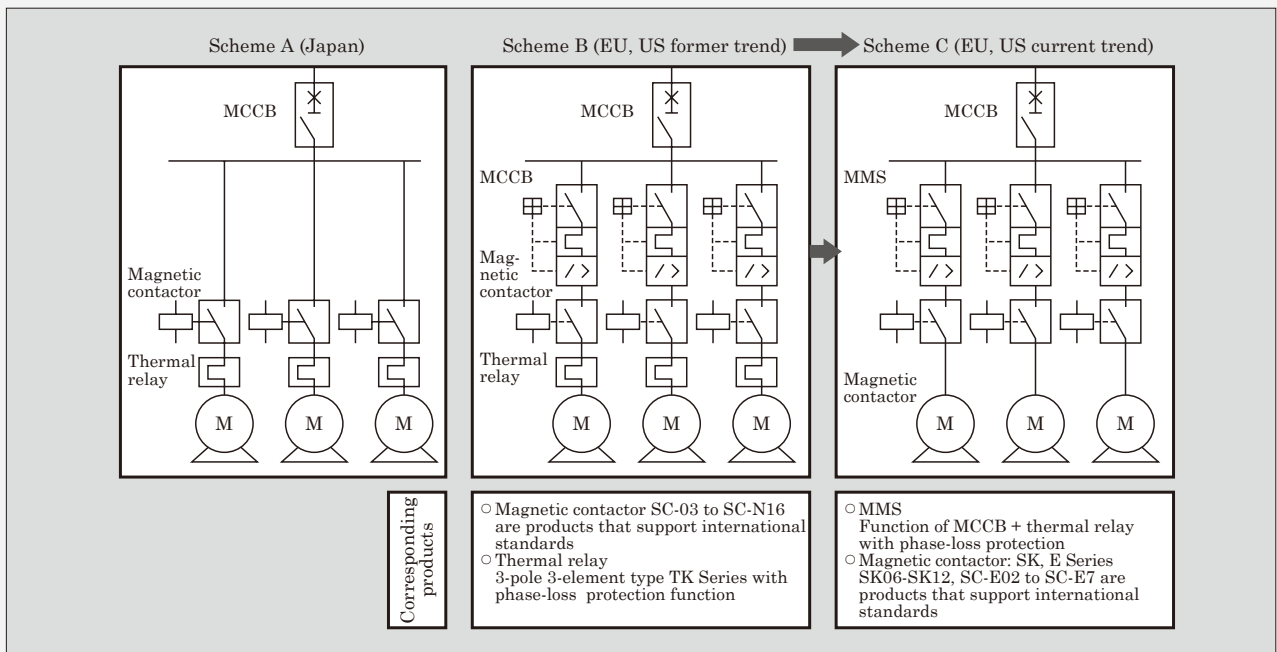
Scheme A (Japan)

Scheme B (EU, US former trend)

Scheme C (EU, US current trend)

MCCB

Magnetic contactor

Thermal relay

M M M

MCCB

MCCB

Magnetic contactor

Thermal relay

M M M

MCCB

MMS

Magnetic contactor

M M M

Corresponding products

○ Magnetic contactor SC-03 to SC-N16 are products that support international standards
○ Thermal relay 3-pole 3-element type TK Series with phase-loss protection function

○ MMS Function of MCCB + thermal relay with phase-loss protection
○ Magnetic contactor: SK, E Series SK06-SK12, SC-E02 to SC-E7 are products that support international standards